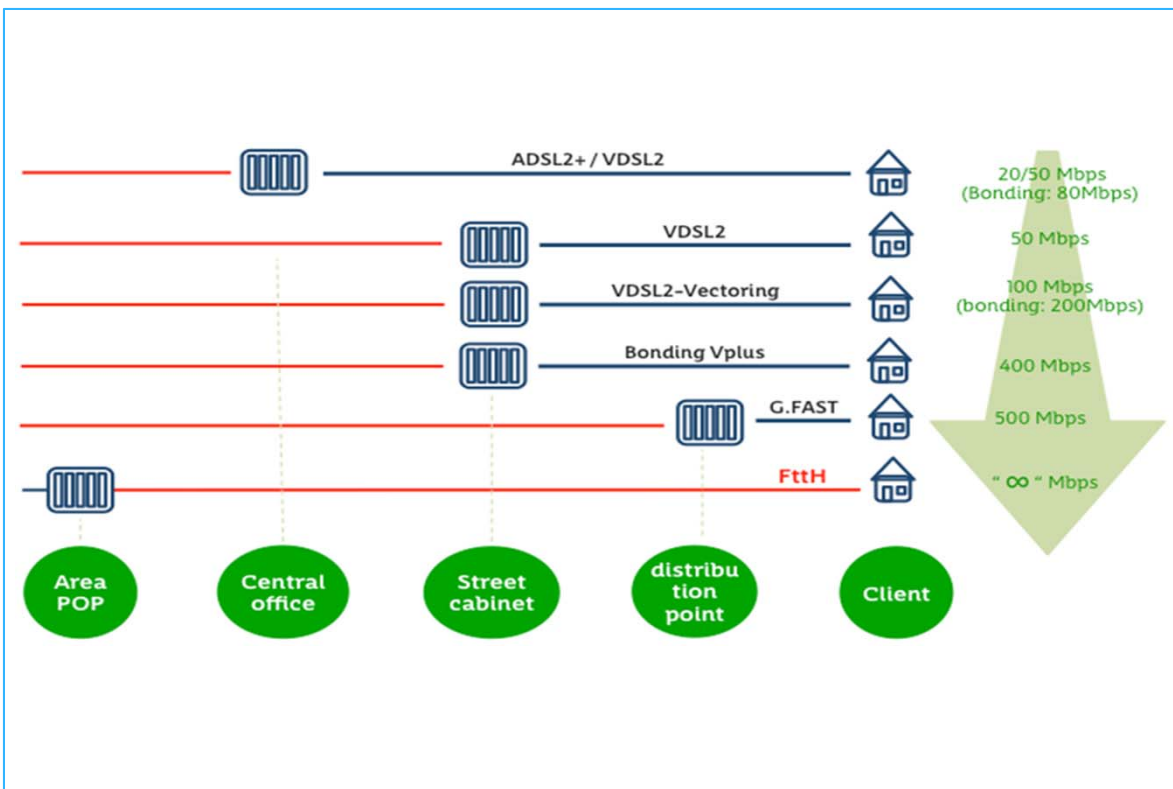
ADSL2+ / VDSL2

20/50 Mbps
(Bonding: 80Mbps)

VDSL2

50 Mbps

VDSL2-Vectoring

100 Mbps
(bonding: 200Mbps)

Bonding Vplus

400 Mbps

G.FAST

500 Mbps

FttH

“ ∞ “ Mbps

Area POP

Central office

Street cabinet

distribution point

Client